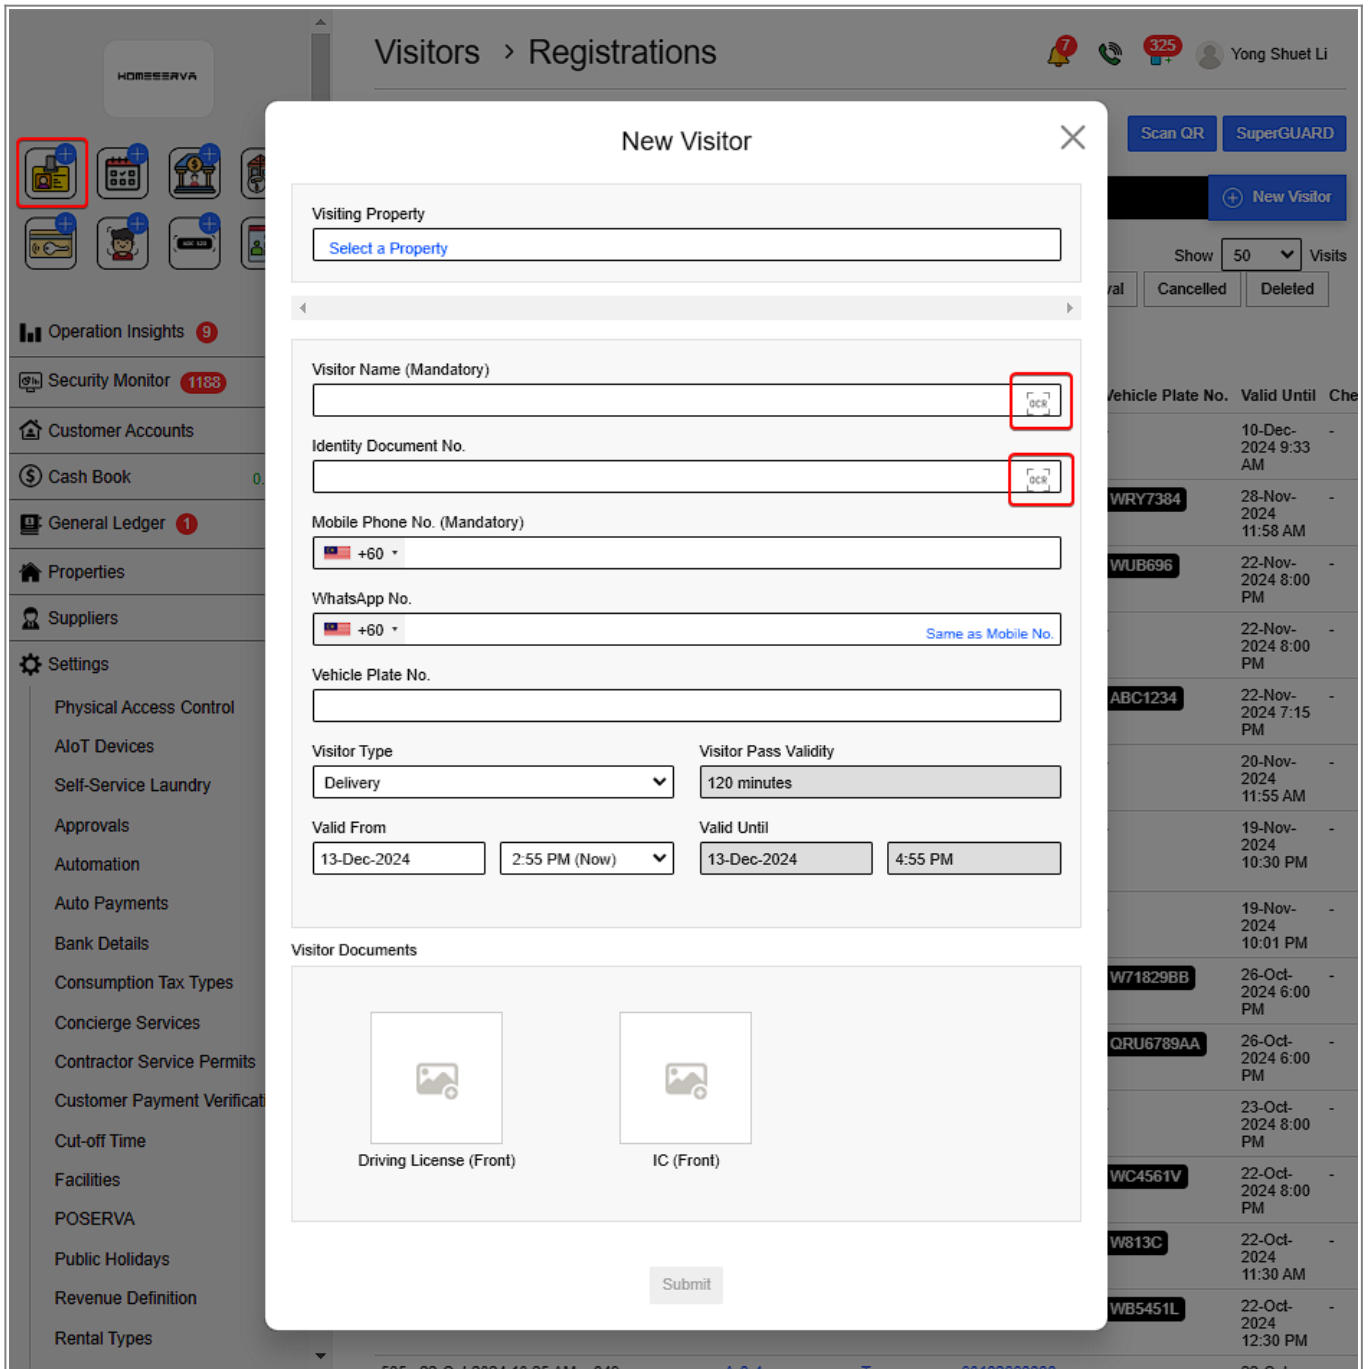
HOMESERVA

Operation Insights 9
Security Monitor 1188
Customer Accounts
Cash Book 0.
General Ledger 1
Properties
Suppliers
Settings
Physical Access Control
AIoT Devices
Self-Service Laundry
Approvals
Automation
Auto Payments
Bank Details
Consumption Tax Types
Concierge Services
Contractor Service Permits
Customer Payment Verificat
Cut-off Time
Facilities
POSERVA
Public Holidays
Revenue Definition
Rental Types

Visitors > Registrations

7 325 Yong Shuet Li

Scan QR SuperGUARD
New Visitor
Show 50 Visits
val Cancelled Deleted

| Vehicle Plate No. | Valid Until | Che |
|---|---|---|
| | 10-Dec-2024 9:33 AM | - |
| WRY7384 | 28-Nov-2024 11:58 AM | - |
| WUB696 | 22-Nov-2024 8:00 PM | - |
| | 22-Nov-2024 8:00 PM | - |
| ABC1234 | 22-Nov-2024 7:15 PM | - |
| | 20-Nov-2024 11:55 AM | - |
| | 19-Nov-2024 10:30 PM | - |
| | 19-Nov-2024 10:01 PM | - |
| W71829BB | 26-Oct-2024 6:00 PM | - |
| QRU6789AA | 26-Oct-2024 6:00 PM | - |
| | 23-Oct-2024 8:00 PM | - |
| WC4561V | 22-Oct-2024 8:00 PM | - |
| W813C | 22-Oct-2024 11:30 AM | - |
| WB5451L | 22-Oct-2024 12:30 PM | - |

New Visitor

Visiting Property
Select a Property

Visitor Name (Mandatory)
OCR
Identity Document No.
OCR
Mobile Phone No. (Mandatory)
+60
WhatsApp No.
+60 Same as Mobile No.
Vehicle Plate No.

Visitor Type
Delivery
Visitor Pass Validity
120 minutes
Valid From
13-Dec-2024 2:55 PM (Now)
Valid Until
13-Dec-2024 4:55 PM

Visitor Documents
Driving License (Front)
IC (Front)

Submit